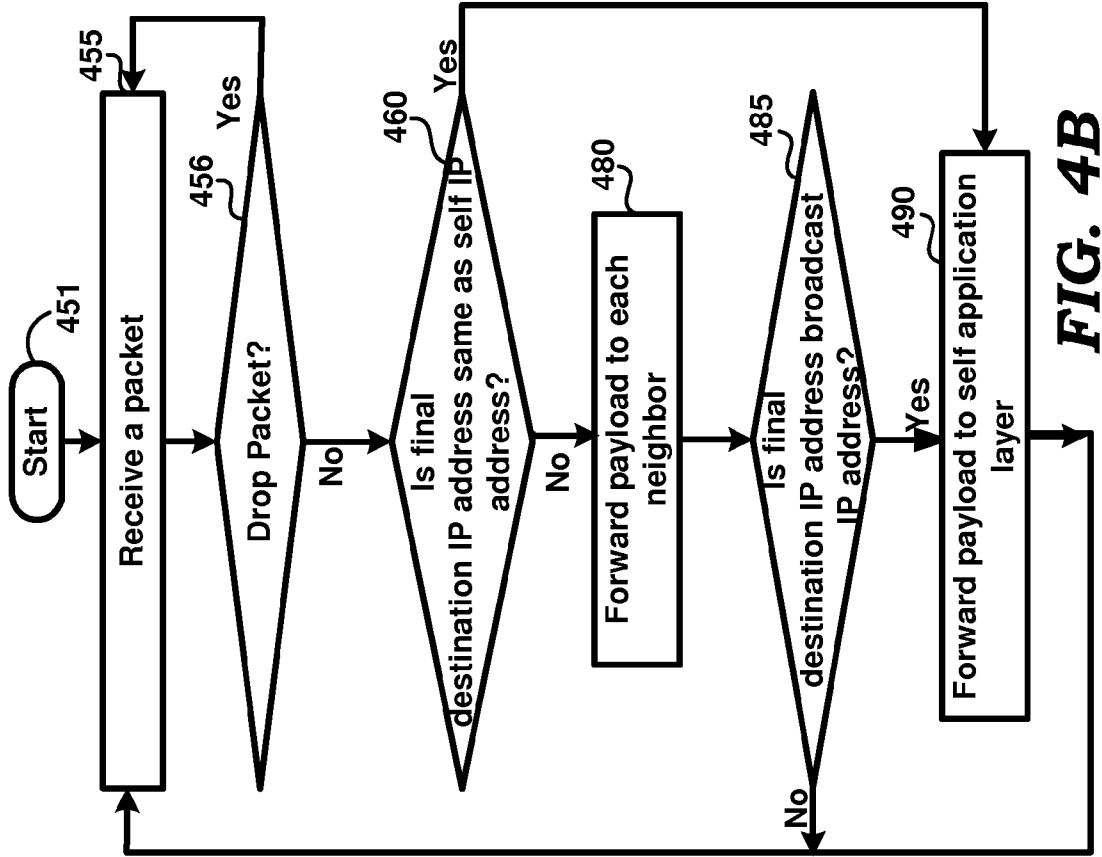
Start
451
455
Receive a packet
456
Drop Packet?
Yes
No
460
Is final destination IP address same as self IP address?
Yes
No
480
Forward payload to each neighbor
485
Is final destination IP address broadcast IP address?
Yes
No
490
Forward payload to self application layer
FIG. 4B